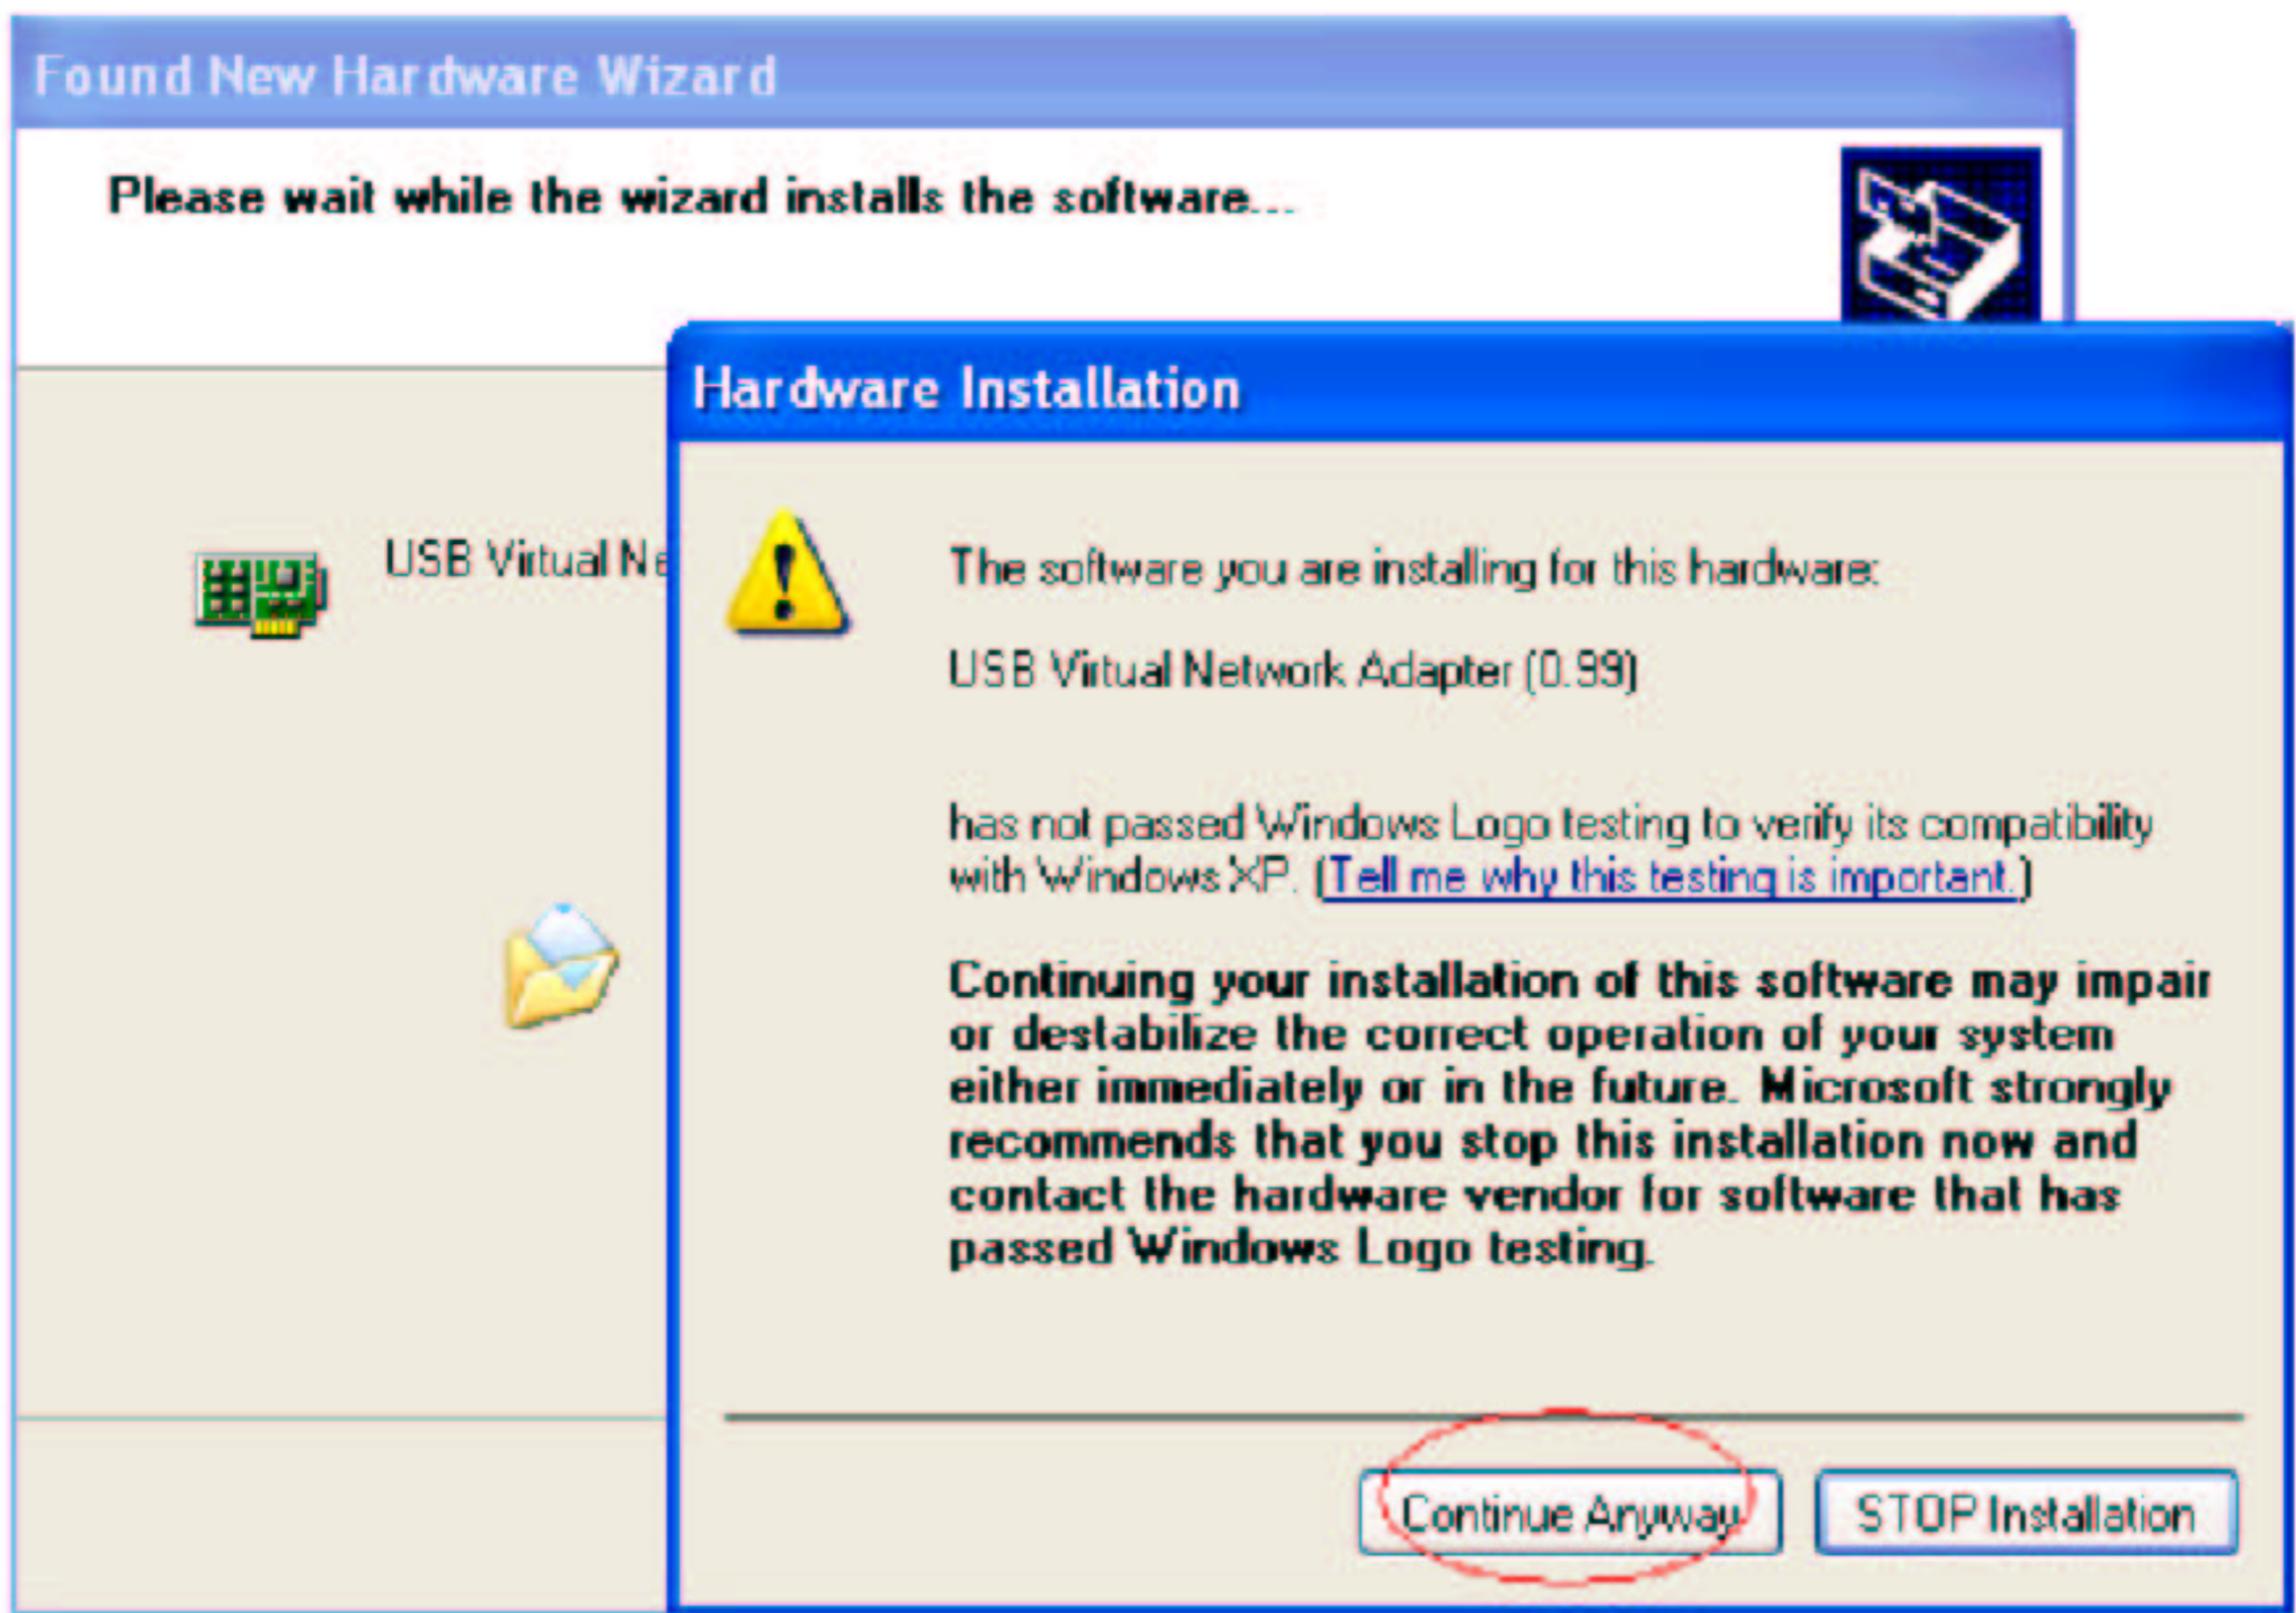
Found New Hardware Wizard

Please wait while the wizard installs the software...

USB Virtual Ne

Hardware Installation

The software you are installing for this hardware:

USB Virtual Network Adapter (0.99)

has not passed Windows Logo testing to verify its compatibility with Windows XP. (Tell me why this testing is important.)

Continuing your installation of this software may impair or destabilize the correct operation of your system either immediately or in the future. Microsoft strongly recommends that you stop this installation now and contact the hardware vendor for software that has passed Windows Logo testing.

Continue Anyway

STOP Installation